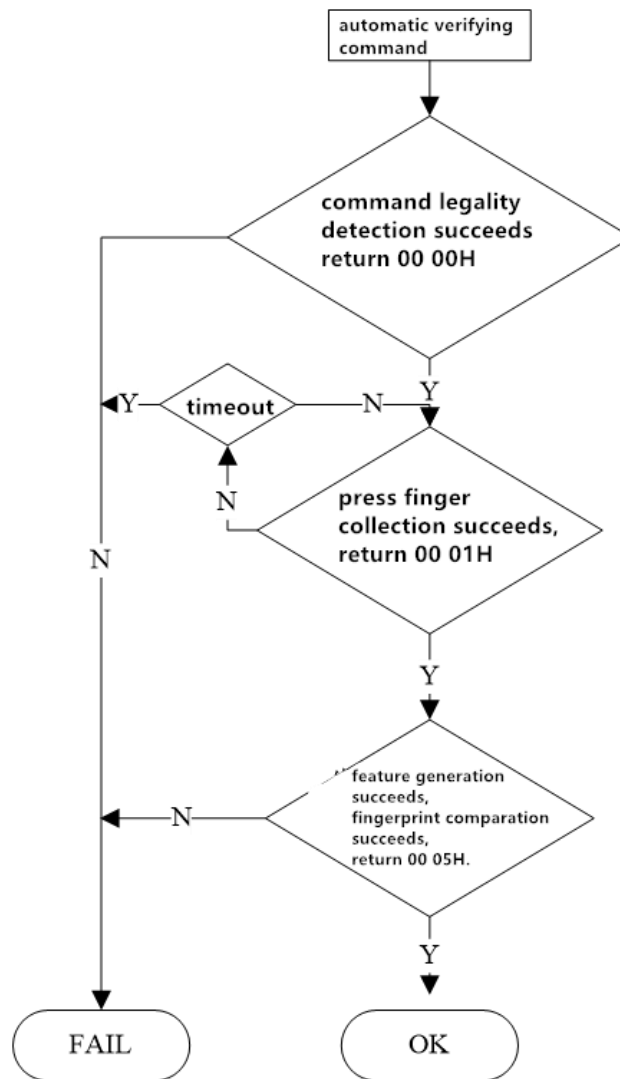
automatic verifying command

command legality detection succeeds return 00 00H

Y

Y

timeout

N

N

press finger collection succeeds, return 00 01H

N

Y

feature generation succeeds, fingerprint comparation succeeds, return 00 05H.

N

Y

FAIL

OK